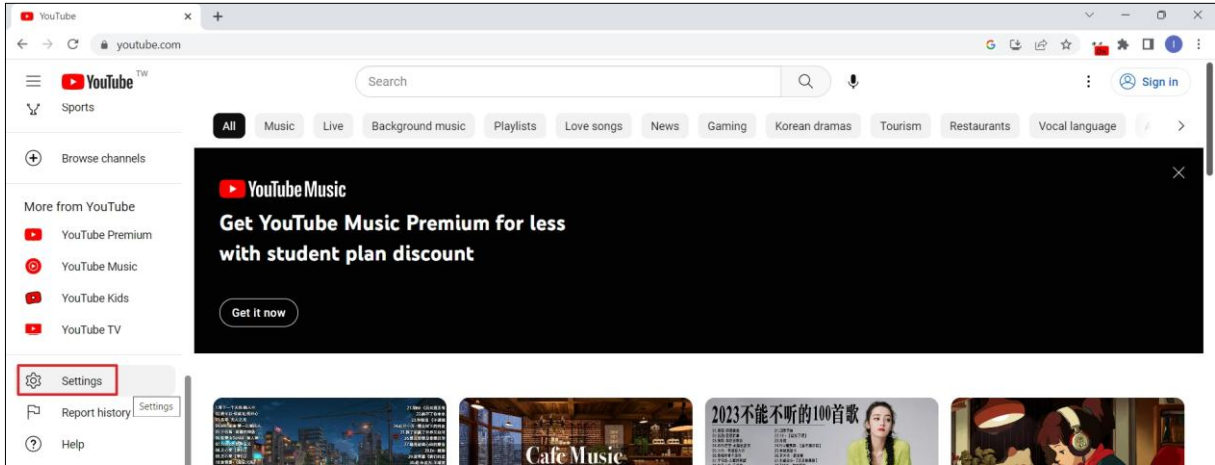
YouTube

youtube.com

YouTube TW

Search

Sign in

Sports

Browse channels

More from YouTube

YouTube Premium

YouTube Music

YouTube Kids

YouTube TV

Settings

Settings

Report history

Help

All | Music | Live | Background music | Playlists | Love songs | News | Gaming | Korean dramas | Tourism | Restaurants | Vocal language

YouTube Music

Get YouTube Music Premium for less with student plan discount

Get it now

Cafe Music

2023不能不听的100首歌